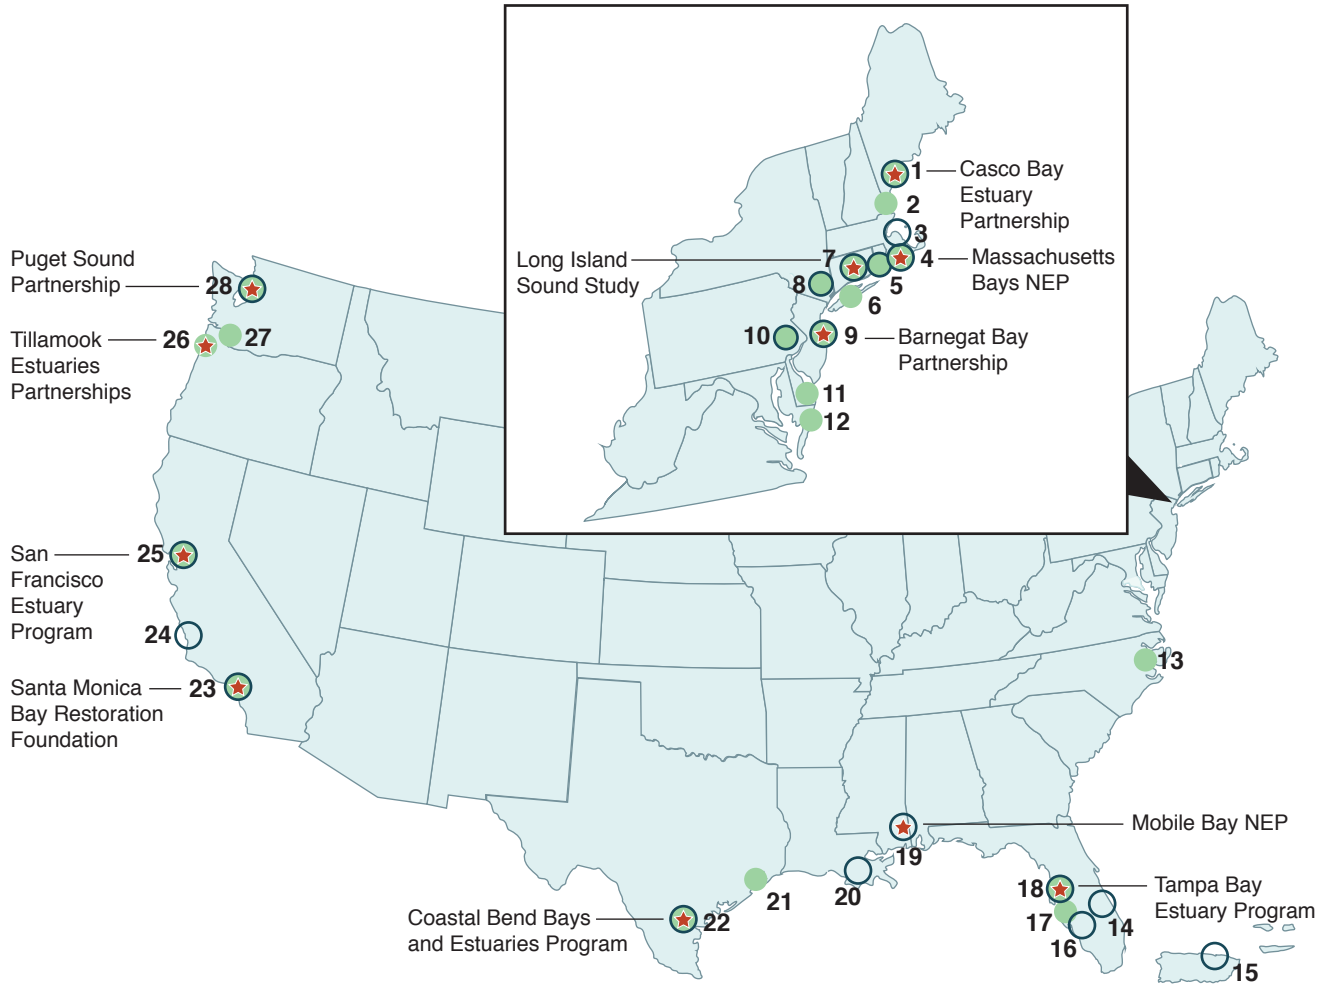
1 Casco Bay Estuary Partnership
2
3
Long Island Sound Study
7
4 Massachusetts Bays NEP
8
5
6
10
9 Barnegat Bay Partnership
11
12

Puget Sound Partnership 28
Tillamook Estuaries Partnerships 26
27

San Francisco Estuary Program 25
24
Santa Monica Bay Restoration Foundation 23

13

Mobile Bay NEP
19
20
21
Coastal Bend Bays and Estuaries Program 22
18 Tampa Bay Estuary Program
17
14
16
15